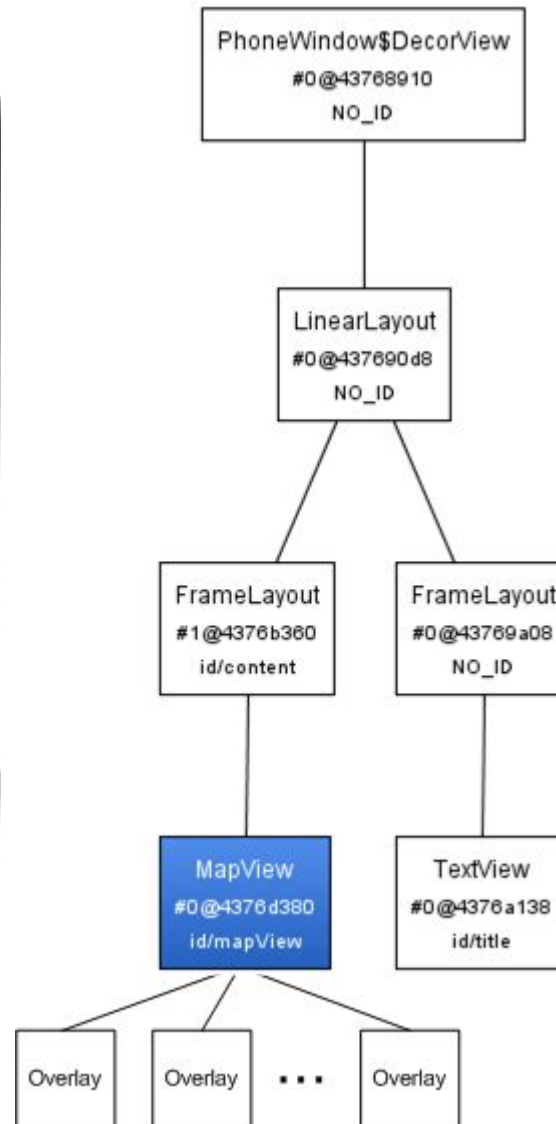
PhoneWindow$DecorView
#0@43768910
NO_ID

LinearLayout
#0@437690d8
NO_ID

FrameLayout
#1@4376b360
id/content

FrameLayout
#0@43769a08
NO_ID

MapView
#0@4376d380
id/mapView

TextView
#0@4376a138
id/title

Overlay

Overlay

• • •

Overlay